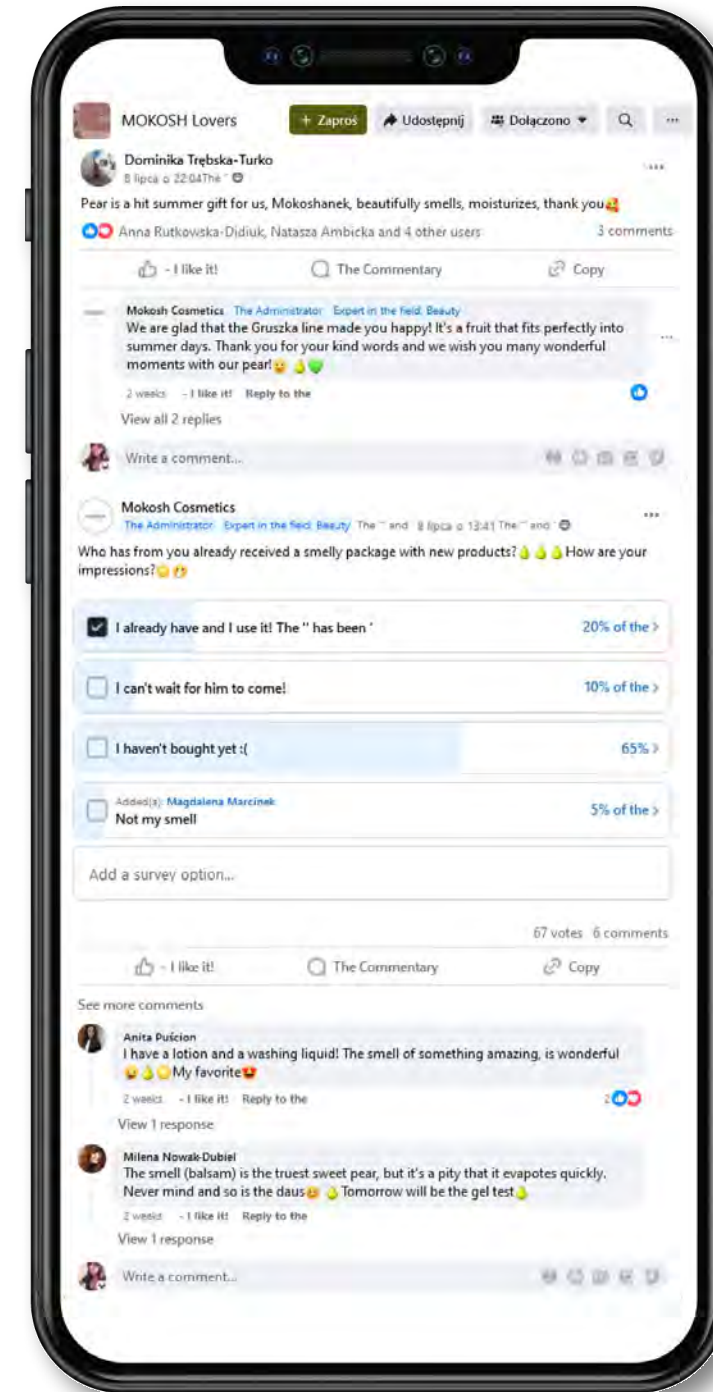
MOKOSH Lovers
+ Zaproś
Udostępnij
Dołączono
...

Dominika Trębska-Turko
8 lipca o 22:04The "
...

Pear is a hit summer gift for us, Mokoshanek, beautifully smells, moisturizes, thank you🥰

Anna Rutkowska-Didiuk, Natasza Ambicka and 4 other users
3 comments

- I like it!
The Commentary
Copy

Mokosh Cosmetics The Administrator Expert in the field: Beauty
We are glad that the Gruszka line made you happy! It's a fruit that fits perfectly into summer days. Thank you for your kind words and we wish you many wonderful moments with our pear!😉🍐💚
2 weeks - I like it! Reply to the
View all 2 replies

Write a comment...

Mokosh Cosmetics
The Administrator Expert in the field: Beauty The " and 8 lipca o 13:41 The " and
...

Who has from you already received a smelly package with new products?🍐🍐🍐 How are your impressions?😊😲

I already have and I use it! The " has been '
20% of the >

I can't wait for him to come!
10% of the >

I haven't bought yet :(
65% >

Added(s): Magdalena Marcinek
Not my smell
5% of the >

Add a survey option...

67 votes 6 comments

- I like it!
The Commentary
Copy

See more comments

Anita Puścion
I have a lotion and a washing liquid! The smell of something amazing, is wonderful 😉🍐😊My favorite😍
2 weeks - I like it! Reply to the
2
View 1 response

Milena Nowak-Dubiel
The smell (balsam) is the truest sweet pear, but it's a pity that it evapotes quickly. Never mind and so is the daus😉🍐Tomorrow will be the gel test🍐
2 weeks - I like it! Reply to the
View 1 response

Write a comment...